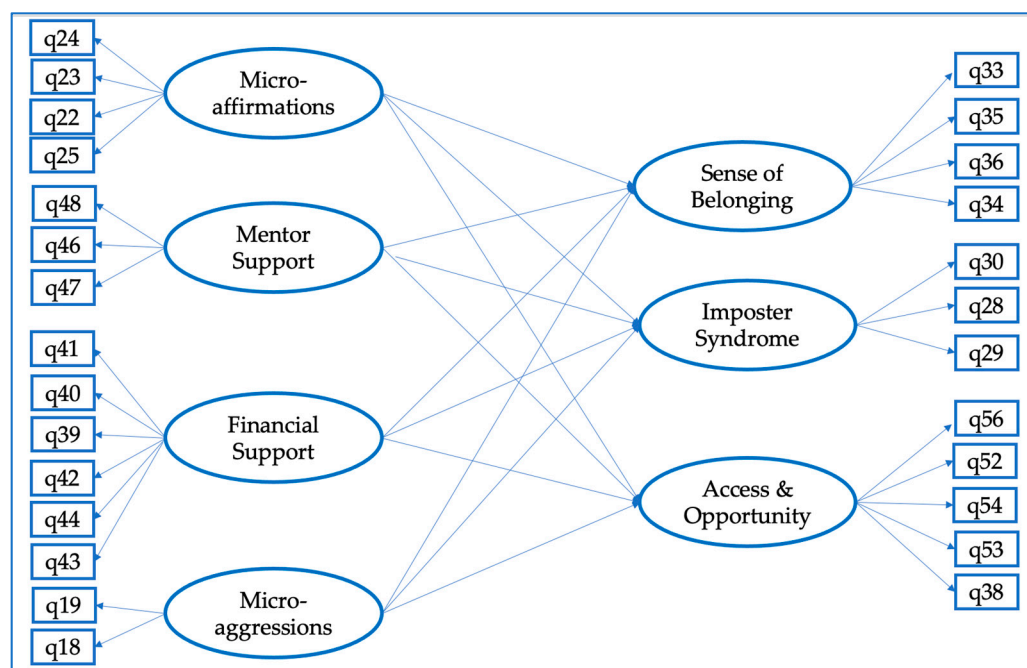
q24
q23
q22
q25
Micro-affirmations
q48
q46
q47
Mentor Support
q41
q40
q39
q42
q44
q43
Financial Support
q19
q18
Micro-aggressions
Sense of Belonging
q33
q35
q36
q34
Imposter Syndrome
q30
q28
q29
Access & Opportunity
q56
q52
q54
q53
q38